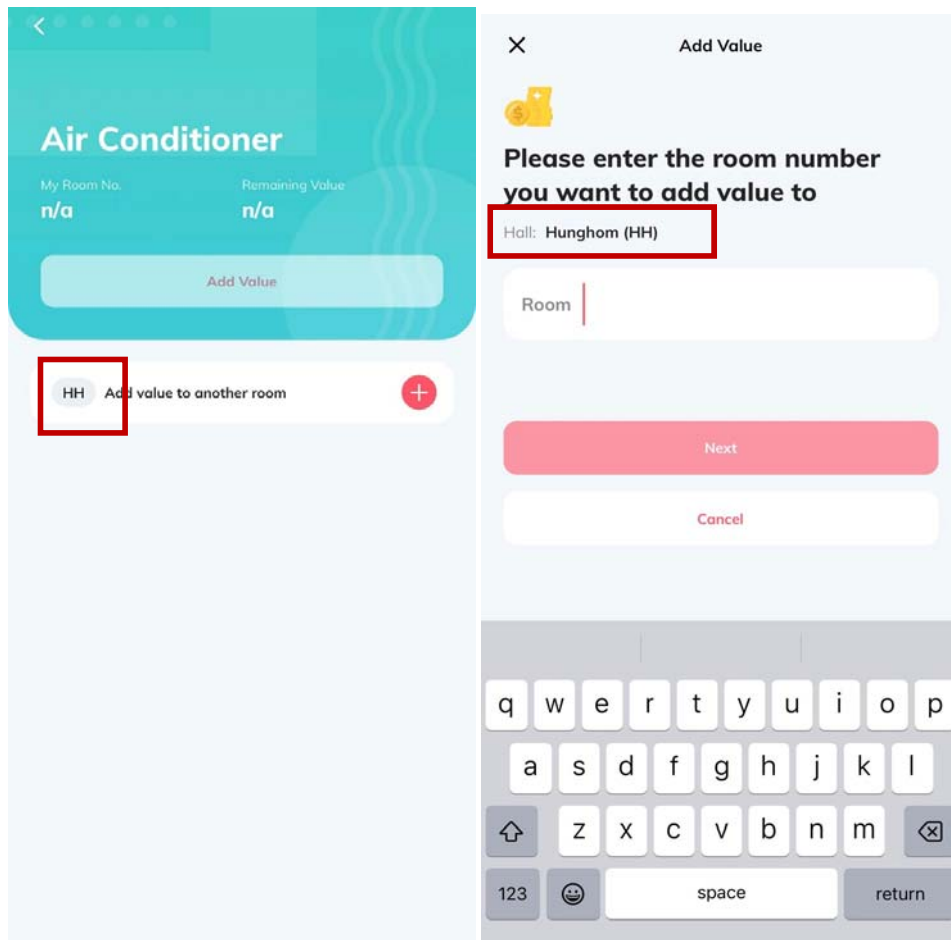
Air Conditioner

My Room No.
n/a

Remaining Value
n/a

Add Value

HH Add value to another room

Add Value

Please enter the room number you want to add value to

Hall: Hunghom (HH)

Room

Next

Cancel

q w e r t y u i o p
a s d f g h j k l
z x c v b n m
123 space return